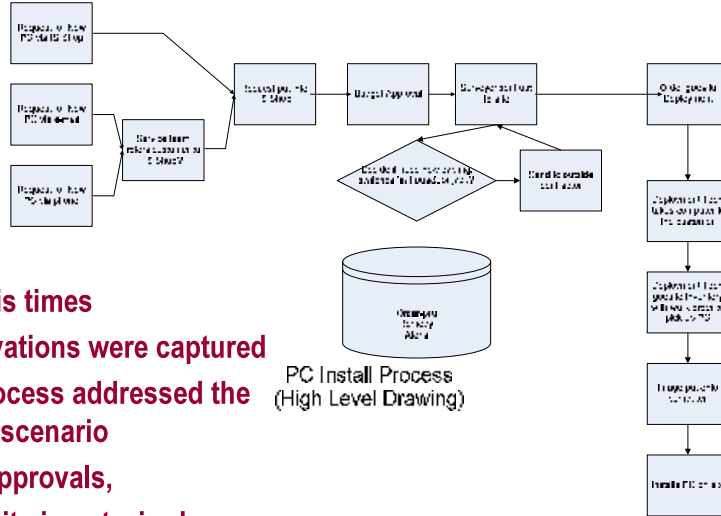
Request for New PC via IS Shop

Request for New PC via e-mail

Request for New PC via phone

Service team refers customer to IS Shop?

Request put into IS Shop

Budget Approval

Surveyor sent out to site

Does deployed have inventory available for this deployment?

Send to outside contractor

Orders go to Deployment

Ordering from Ebay Alpha

Deployment Tech talks with customer to fix customer

Deployment Tech goes to the facility with and desks to pick up PC

Image goes to customer

Install PC on site

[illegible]is times

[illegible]vations were captured

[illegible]ocess addressed the

scenario

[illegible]pprovals,

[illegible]

PC Install Process
(High Level Drawing)